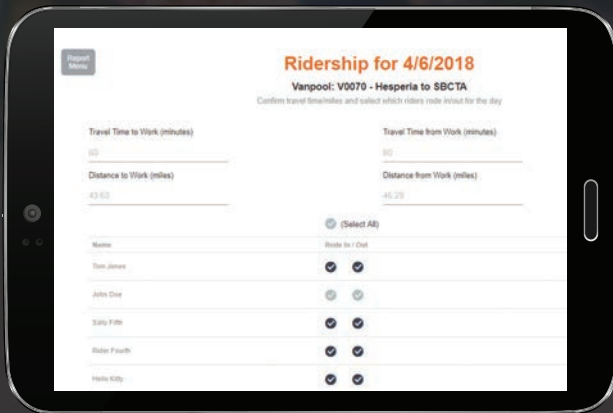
Report Menu

Ridership for 4/6/2018

Vanpool: V0070 - Hesperia to SBCTA

Confirm travel time/miles and select which riders rode in/out for the day

Travel Time to Work (minutes)

60

Travel Time from Work (minutes)

60

Distance to Work (miles)

43.63

Distance from Work (miles)

46.29

(Select All)

| Name | Rode In / Out |
|---|---|
| Tom Jones | |
| John Doe | |
| Sally Fifth | |
| Rider Fourth | |
| Hello Kitty | |